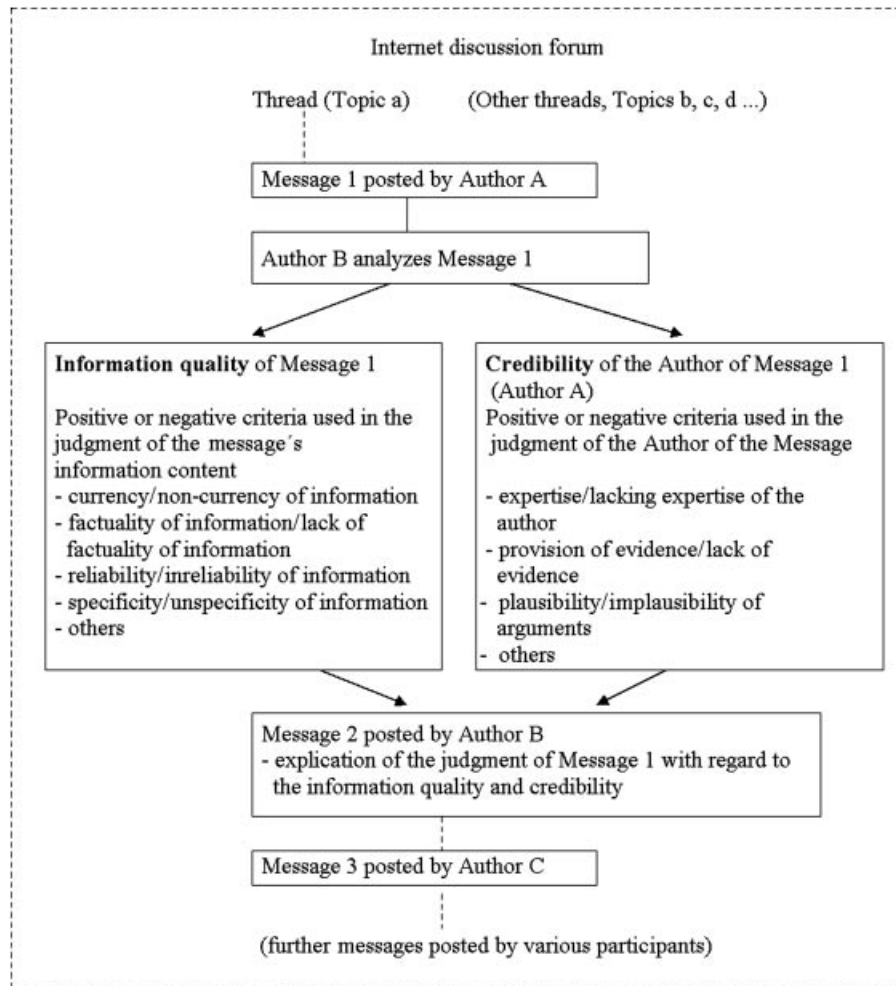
Internet discussion forum

Thread (Topic a) (Other threads, Topics b, c, d ...)

Message 1 posted by Author A

Author B analyzes Message 1

**Information quality** of Message 1

Positive or negative criteria used in the judgment of the message´s information content
- currency/non-currency of information
- factuality of information/lack of factuality of information
- reliability/inreliability of information
- specificity/unspecificity of information
- others

**Credibility** of the Author of Message 1 (Author A)
Positive or negative criteria used in the judgment of the Author of the Message

- expertise/lacking expertise of the author
- provision of evidence/lack of evidence
- plausibility/implausibility of arguments
- others

Message 2 posted by Author B
- explication of the judgment of Message 1 with regard to the information quality and credibility

Message 3 posted by Author C

(further messages posted by various participants)